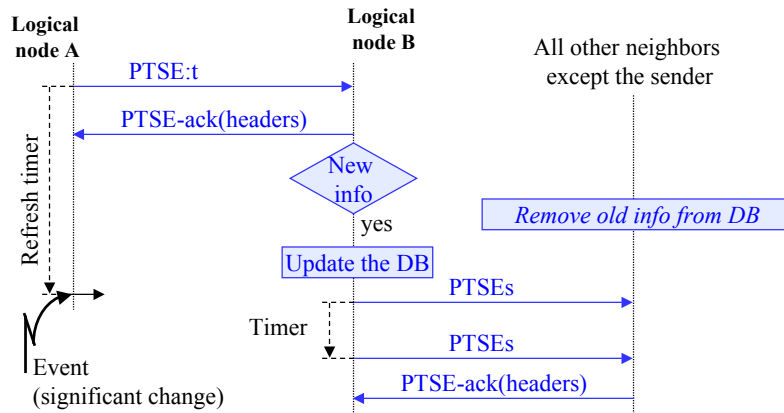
Logical node A

Logical node B

All other neighbors except the sender

PTSE:t

PTSE-ack(headers)

Refresh timer

New info

yes

Remove old info from DB

Update the DB

PTSEs

Timer

PTSEs

PTSE-ack(headers)

Event (significant change)